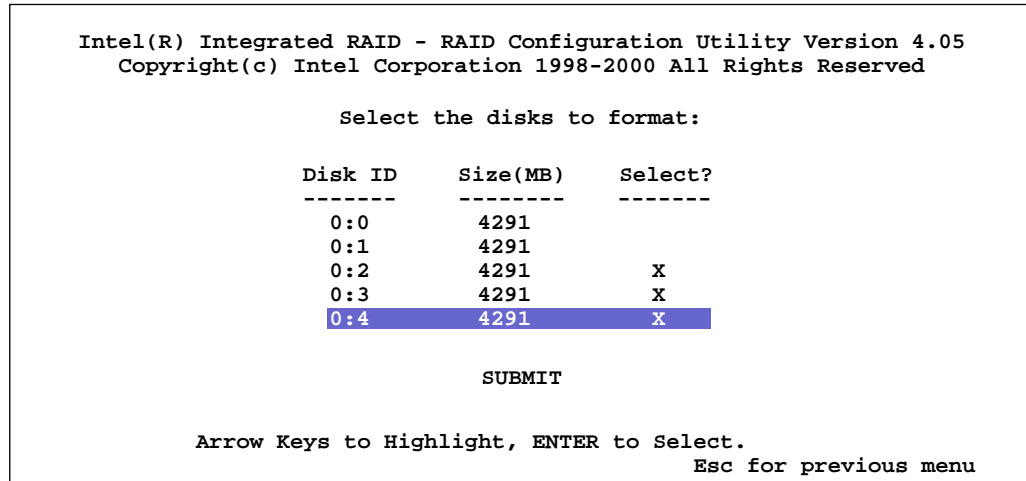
Intel(R) Integrated RAID - RAID Configuration Utility Version 4.05
Copyright(c) Intel Corporation 1998-2000 All Rights Reserved

Select the disks to format:

| Disk ID | Size(MB) | Select? |
|---|---|---|
| 0:0 | 4291 | |
| 0:1 | 4291 | |
| 0:2 | 4291 | X |
| 0:3 | 4291 | X |
| 0:4 | 4291 | X |

SUBMIT

Arrow Keys to Highlight, ENTER to Select.
Esc for previous menu